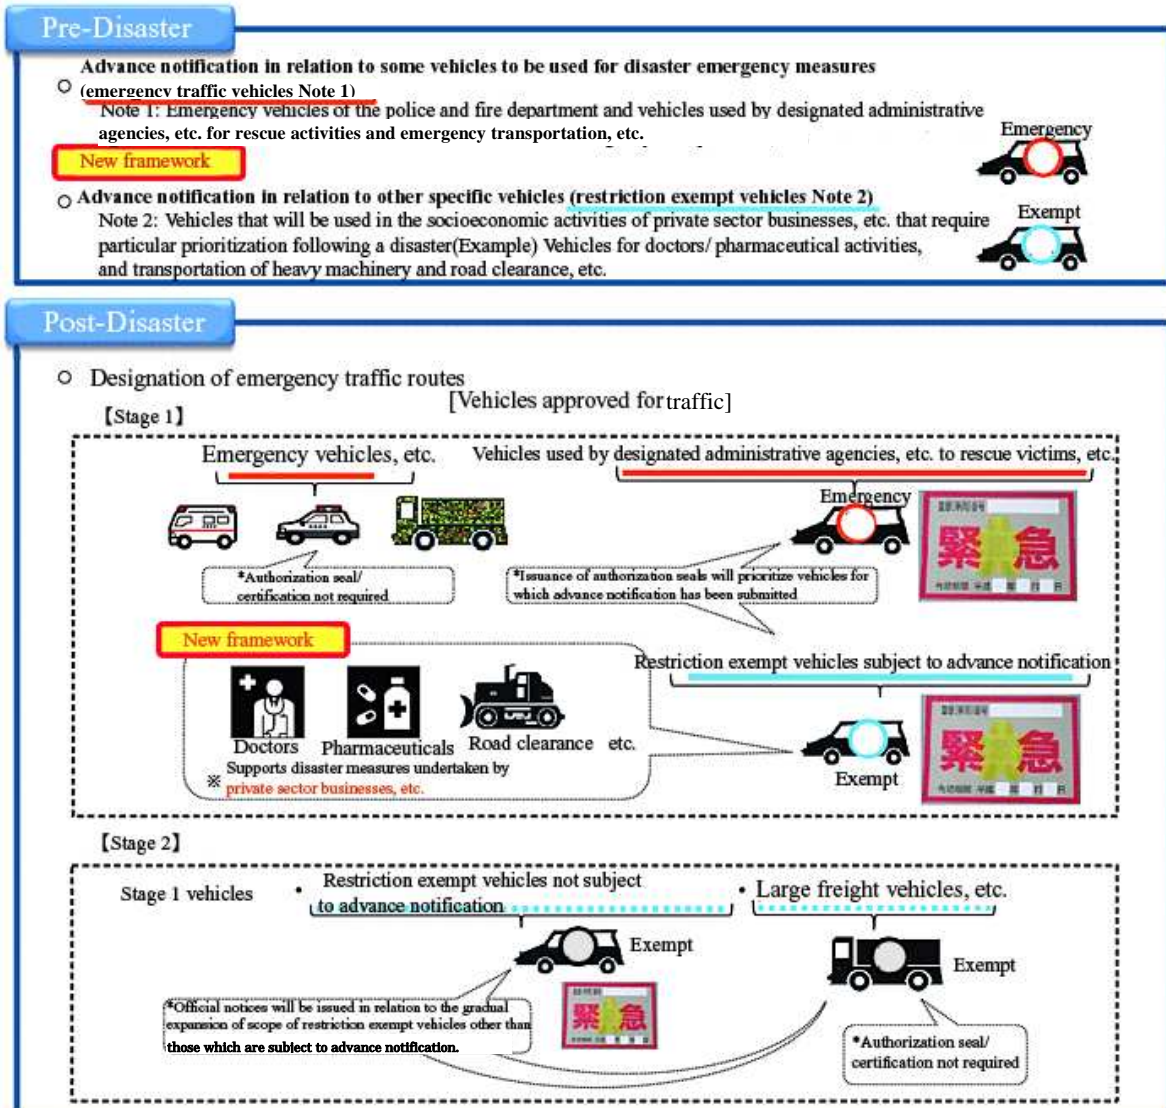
Pre-Disaster

○ Advance notification in relation to some vehicles to be used for disaster emergency measures (emergency traffic vehicles Note 1)
Note 1: Emergency vehicles of the police and fire department and vehicles used by designated administrative agencies, etc. for rescue activities and emergency transportation, etc.

Emergency

New framework

○ Advance notification in relation to other specific vehicles (restriction exempt vehicles Note 2)
Note 2: Vehicles that will be used in the socioeconomic activities of private sector businesses, etc. that require particular prioritization following a disaster(Example) Vehicles for doctors/ pharmaceutical activities, and transportation of heavy machinery and road clearance, etc.

Exempt

Post-Disaster

○ Designation of emergency traffic routes

【Stage 1】

[Vehicles approved for traffic]

Emergency vehicles, etc.

Vehicles used by designated administrative agencies, etc. to rescue victims, etc.

Emergency

*Authorization seal/ certification not required

*Issuance of authorization seals will prioritize vehicles for which advance notification has been submitted

緊急

New framework

Restriction exempt vehicles subject to advance notification

Doctors Pharmaceuticals Road clearance etc.

※ Supports disaster measures undertaken by private sector businesses, etc.

Exempt

緊急

【Stage 2】

Stage 1 vehicles

• Restriction exempt vehicles not subject to advance notification

• Large freight vehicles, etc.

Exempt

Exempt

*Official notices will be issued in relation to the gradual expansion of scope of restriction exempt vehicles other than those which are subject to advance notification.

緊急

*Authorization seal/ certification not required